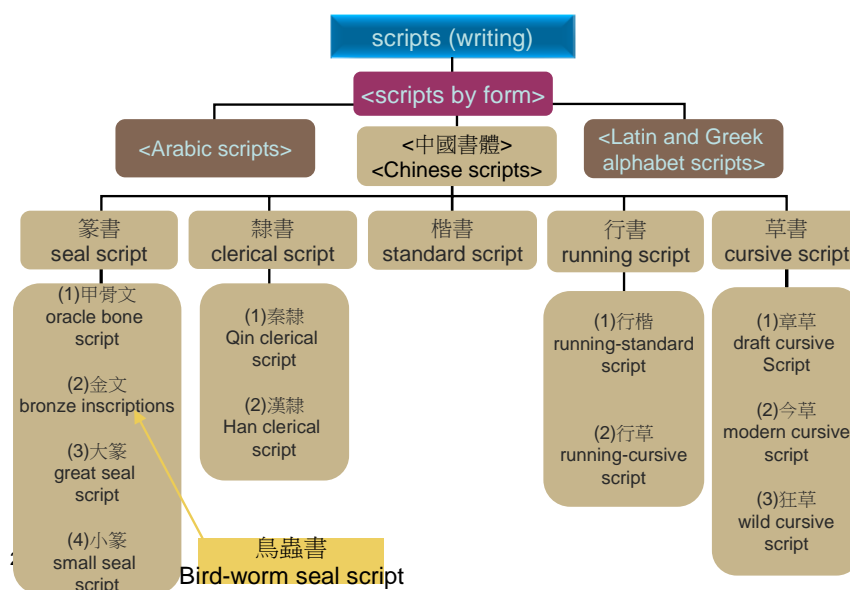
scripts (writing)

<scripts by form>

<Arabic scripts>

<中國書體>
<Chinese scripts>

<Latin and Greek alphabet scripts>

篆書
seal script

隸書
clerical script

楷書
standard script

行書
running script

草書
cursive script

(1)甲骨文
oracle bone script

(2)金文
bronze inscriptions

(3)大篆
great seal script

(4)小篆
small seal script

(1)秦隸
Qin clerical script

(2)漢隸
Han clerical script

(1)行楷
running-standard script

(2)行草
running-cursive script

(1)章草
draft cursive Script

(2)今草
modern cursive script

(3)狂草
wild cursive script

鳥蟲書
Bird-worm seal script